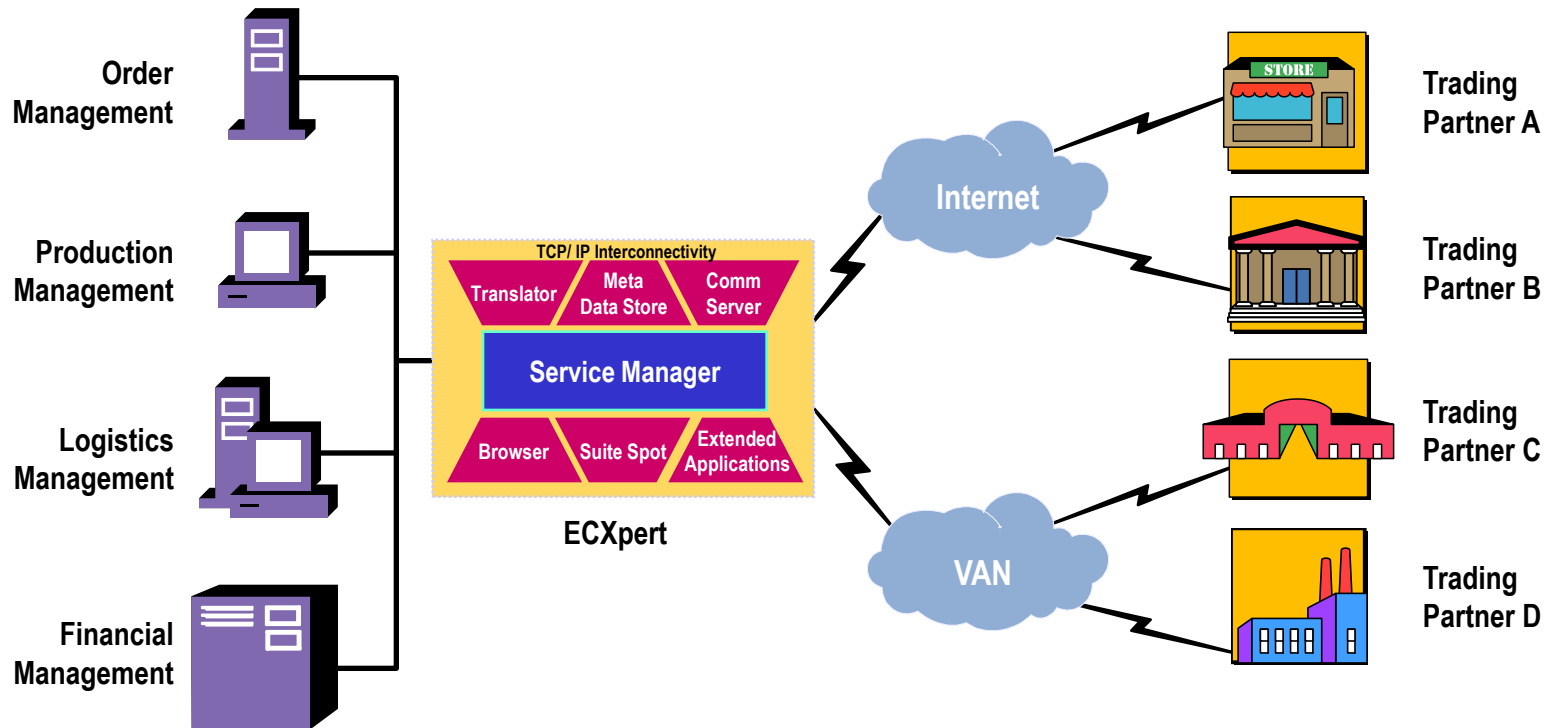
Order Management

Production Management

Logistics Management

Financial Management

TCP/ IP Interconnectivity

Translator

Meta Data Store

Comm Server

Service Manager

Browser

Suite Spot

Extended Applications

ECXpert

Internet

VAN

STORE

Trading Partner A

Trading Partner B

Trading Partner C

Trading Partner D